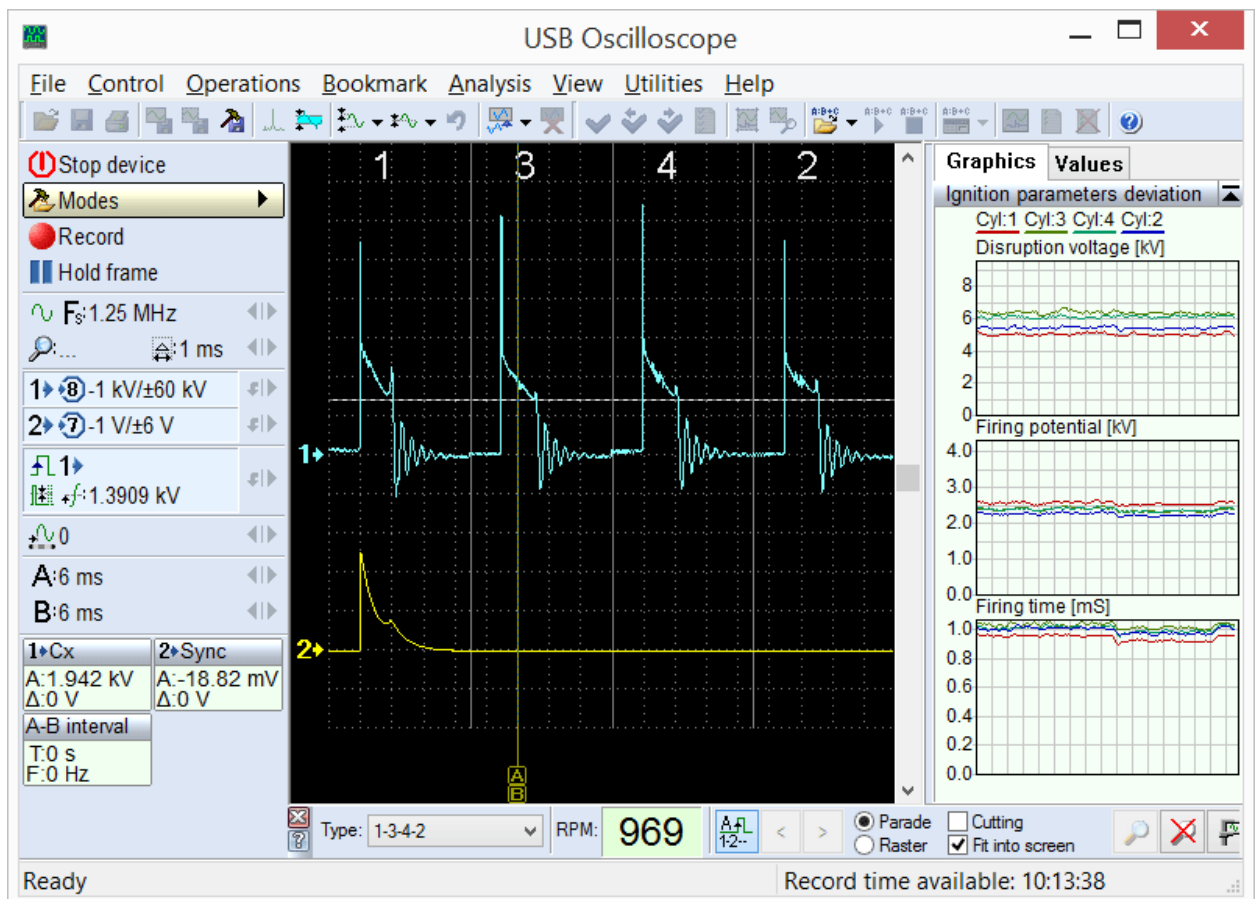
USB Oscilloscope

File Control Operations Bookmark Analysis View Utilities Help

Stop device
Modes
Record
Hold frame
$F_S$:1.25 MHz
:...
1 ms
1 8 -1 kV/±60 kV
2 7 -1 V/±6 V
1
1.3909 kV
0
A:6 ms
B:6 ms
1 Cx
A:1.942 kV
Δ:0 V
2 Sync
A:-18.82 mV
Δ:0 V
A-B interval
T:0 s
F:0 Hz

1 3 4 2
1
2
A
B

Graphics Values
Ignition parameters deviation
Cyl:1 Cyl:3 Cyl:4 Cyl:2
Disruption voltage [kV]
8
6
4
2
0
Firing potential [kV]
4.0
3.0
2.0
1.0
0.0
Firing time [mS]
1.0
0.8
0.6
0.4
0.2
0.0

Type: 1-3-4-2
RPM: 969
1-2--
Parade
Raster
Cutting
Fit into screen

Ready
Record time available: 10:13:38